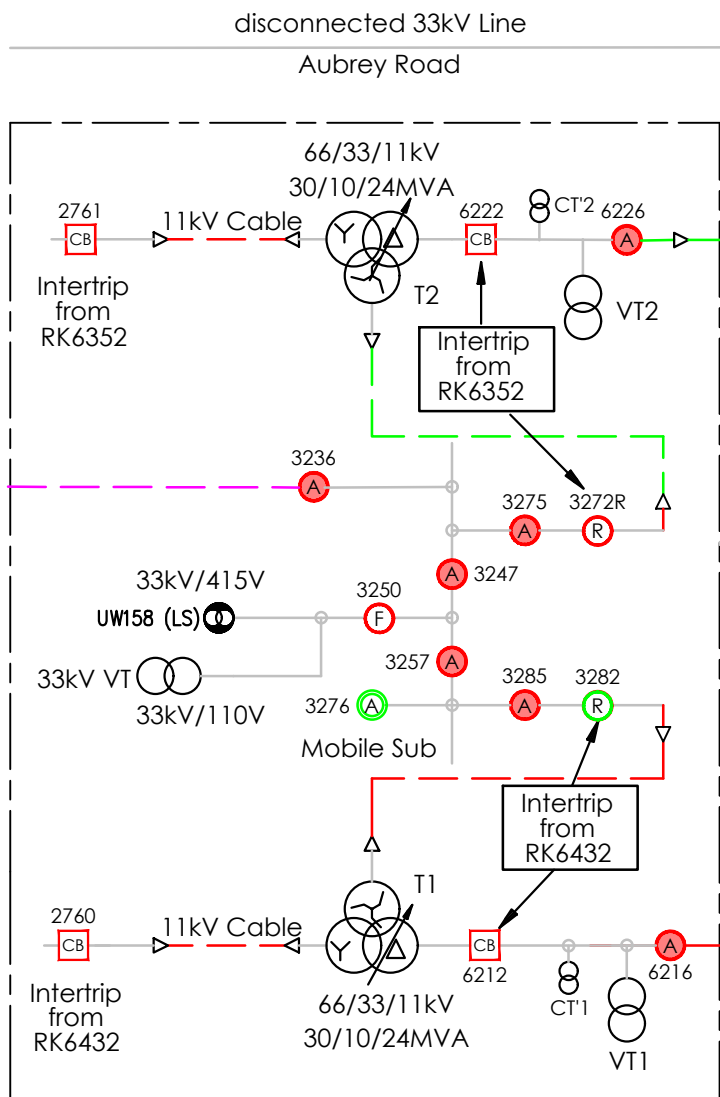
disconnected 33kV Line

Aubrey Road

66/33/11kV
30/10/24MVA

2761
CB
11kV Cable
6222
CB
CT'2
6226
A

Intertrip from RK6352

T2

VT2

Intertrip from RK6352

3236
A

3275
A
3272R
R

A 3247

33kV/415V
3250
UW158 (LS)
F

3257
A
33kV VT
33kV/110V

3285
3282
3276
A
A
R
Mobile Sub

Intertrip from RK6432

T1

2760
CB
11kV Cable
CB
6212
A
6216
CT'1

Intertrip from RK6432

66/33/11kV
30/10/24MVA

VT1